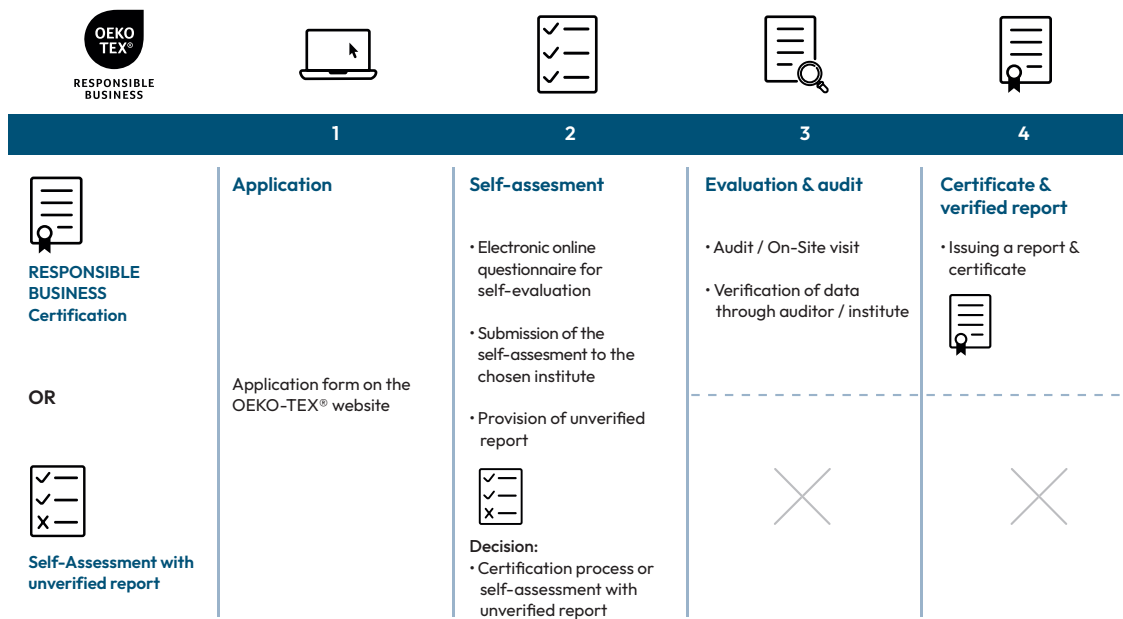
OEKO TEX®
RESPONSIBLE BUSINESS

| | 1 | 2 | 3 | 4 |
|---|---|---|---|---|
| RESPONSIBLE BUSINESS Certification | Application | Self-assesment | Evaluation & audit | Certificate & verified report |
| | | • Electronic online questionnaire for self-evaluation<br>• Submission of the self-assesment to the chosen institute<br>• Provision of unverified report | • Audit / On-Site visit<br>• Verification of data through auditor / institute | • Issuing a report & certificate |
| OR | Application form on the OEKO-TEX® website | | | |
| Self-Assessment with unverified report | | Decision:<br>• Certification process or self-assessment with unverified report | | |